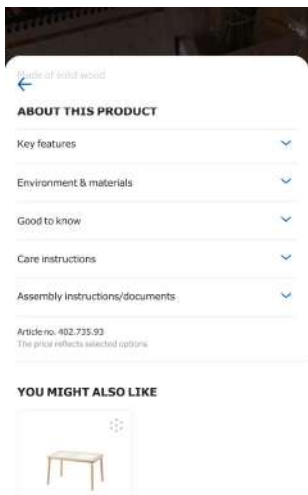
Made of solid wood

ABOUT THIS PRODUCT

Key features

Environment & materials

Good to know

Care instructions

Assembly instructions/documents

Article no. 402.735.93
The price reflects selected options

YOU MIGHT ALSO LIKE